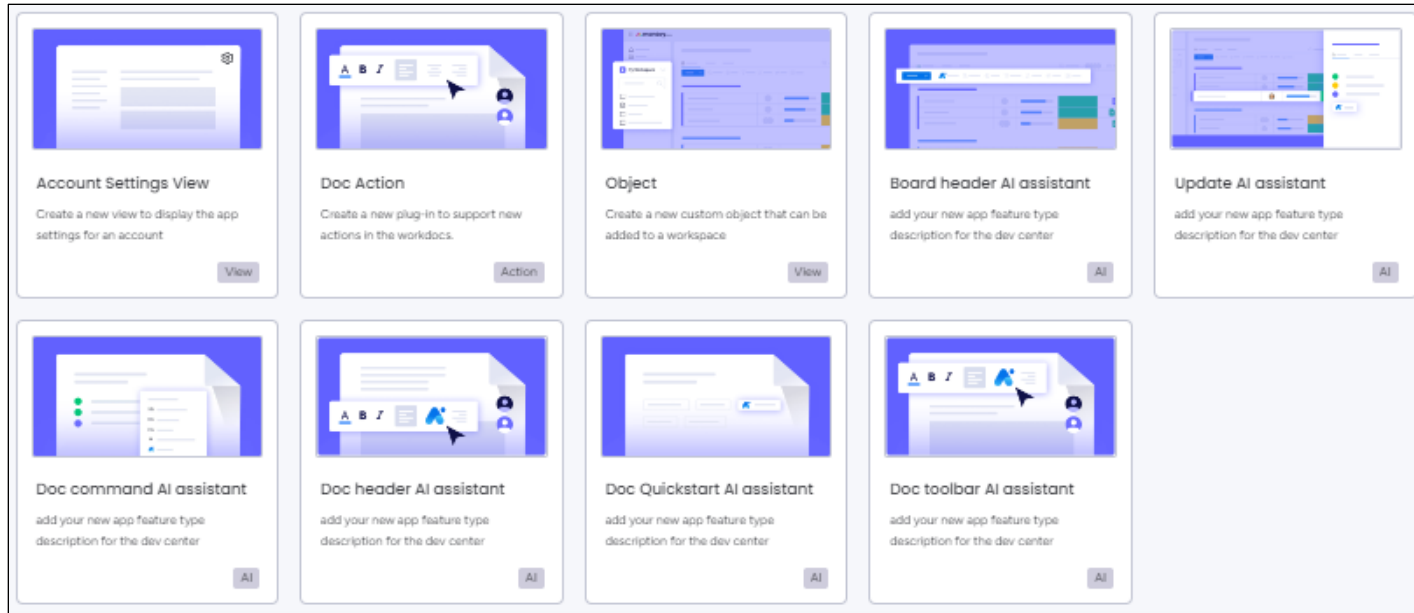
Account Settings View
Create a new view to display the app settings for an account
View

A B I
Doc Action
Create a new plug-in to support new actions in the workdocs.
Action

Object
Create a new custom object that can be added to a workspace
View

Board header AI assistant
add your new app feature type description for the dev center
AI

Update AI assistant
add your new app feature type description for the dev center
AI

Doc command AI assistant
add your new app feature type description for the dev center
AI

A B I
Doc header AI assistant
add your new app feature type description for the dev center
AI

Doc Quickstart AI assistant
add your new app feature type description for the dev center
AI

A B I
Doc toolbar AI assistant
add your new app feature type description for the dev center
AI